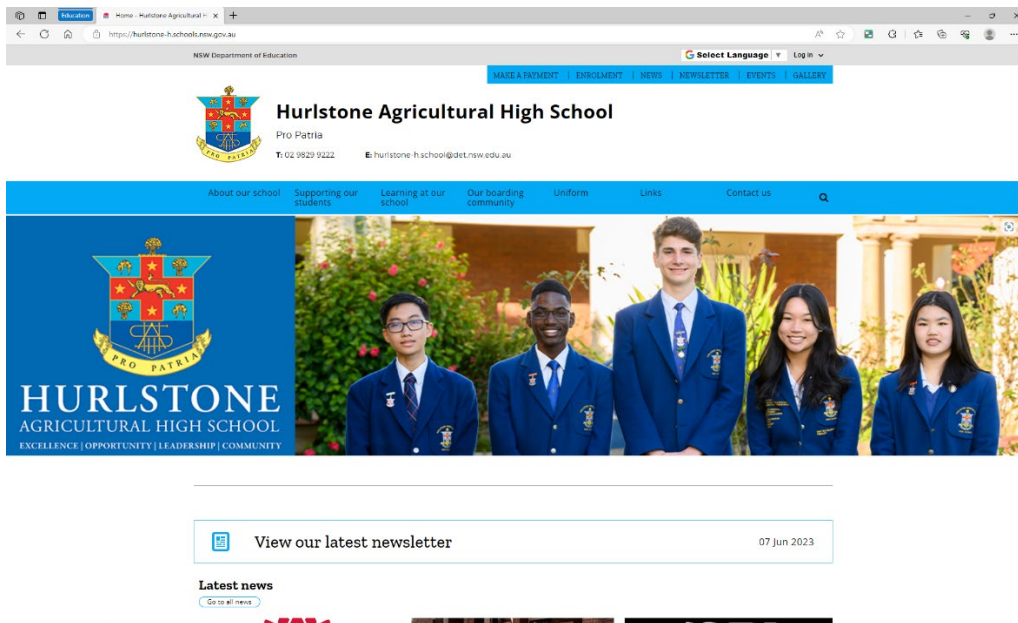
Education | Home - Hurlstone Agricultural H

https://hurlstone-h.schools.nsw.gov.au

NSW Department of Education

Select Language | Log in

MAKE A PAYMENT | ENROLMENT | NEWS | NEWSLETTER | EVENTS | GALLERY

PRO PATRIA

Hurlstone Agricultural High School

Pro Patria

T: 02 9829 9222 E: hurlstone-h.school@det.nsw.edu.au

About our school | Supporting our students | Learning at our school | Our boarding community | Uniform | Links | Contact us

PRO PATRIA

HURLSTONE

AGRICULTURAL HIGH SCHOOL

EXCELLENCE | OPPORTUNITY | LEADERSHIP | COMMUNITY

View our latest newsletter

07 Jun 2023

Latest news

Go to all news